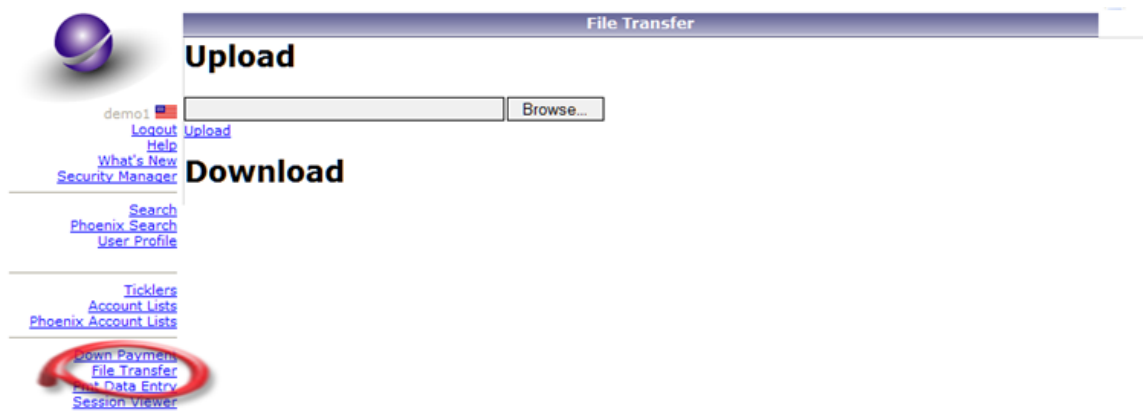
demo1
Logout
Help
What's New
Security Manager

Search
Phoenix Search
User Profile

Ticklers
Account Lists
Phoenix Account Lists

Down Payment
File Transfer
Fint Data Entry
Session Viewer

File Transfer

Upload

Browse...

Upload

Download